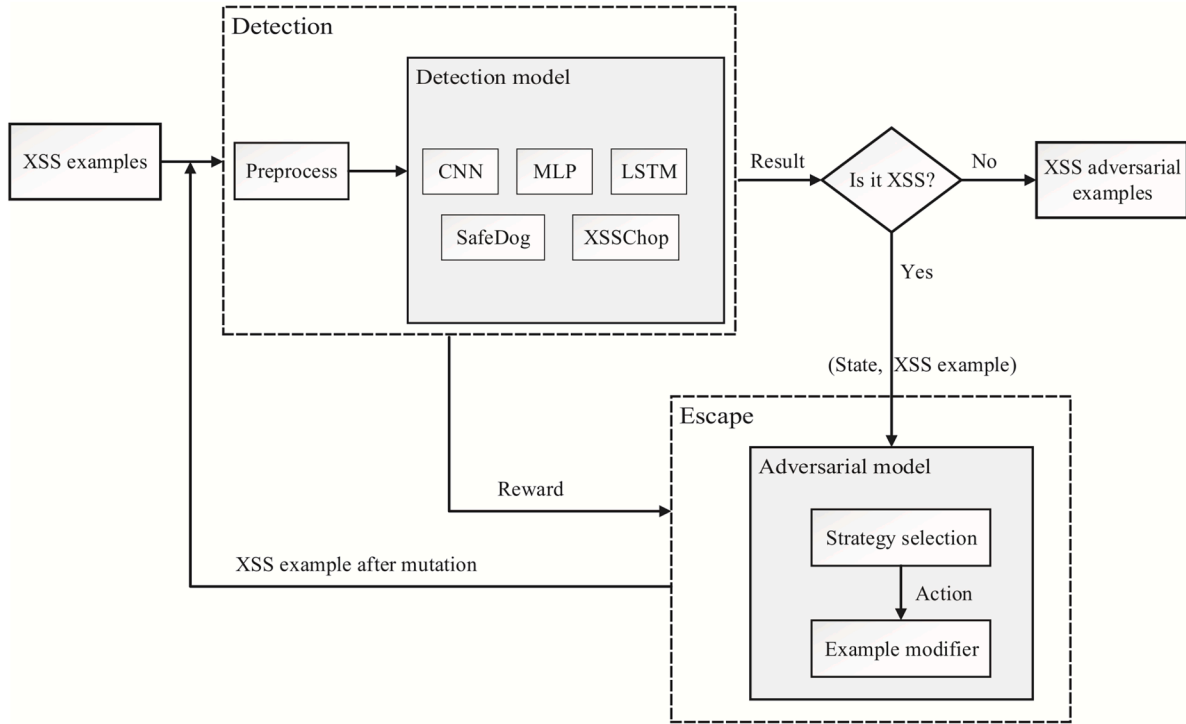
Detection

Detection model

XSS examples

Preprocess

CNN

MLP

LSTM

SafeDog

XSSChop

Result

Is it XSS?

No

XSS adversarial examples

Yes

(State, XSS example)

Escape

Adversarial model

Reward

Strategy selection

XSS example after mutation

Action

Example modifier